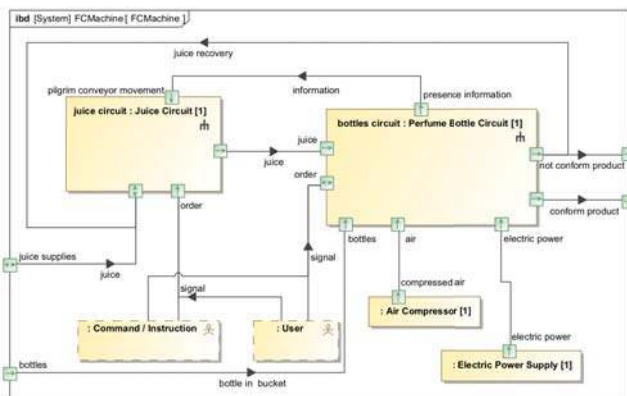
ibd [System] FCMachine [ FCMachine ]

juice recovery

pilgrim conveyor movement

information

presence information

juice circuit : Juice Circuit [1]

bottles circuit : Perfume Bottle Circuit [1]

juice

juice

order

not conform product

conform product

order

bottles

air

electric power

juice supplies

juice

signal

signal

compressed air

: Air Compressor [1]

: Command / Instruction

: User

electric power

: Electric Power Supply [1]

bottles

bottle in bucket